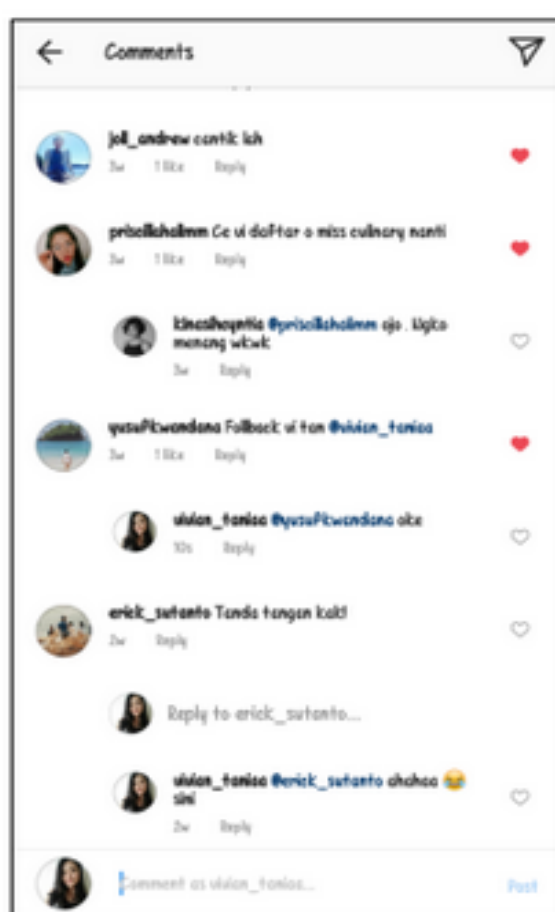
Comments

joll_andrew cantik loh
3w 1 like Reply

priscillahalimm Ce vi daftar a miss culinary nanti
3w 1 like Reply

kincaihaynita @priscillahalimm ajo . Ugka menang wkwk
3w Reply

yusufitwandana Follback vi tan @vivian_tanisa
3w 1 like Reply

vivian_tanisa @yusufitwandana oke
10s Reply

erick_sutanto Tanda tangan kak!
2w Reply

Reply to erick_sutanto...

vivian_tanisa @erick_sutanto ahahaa 😂 sini
2w Reply

Comment as vivian_tanisa...
Post